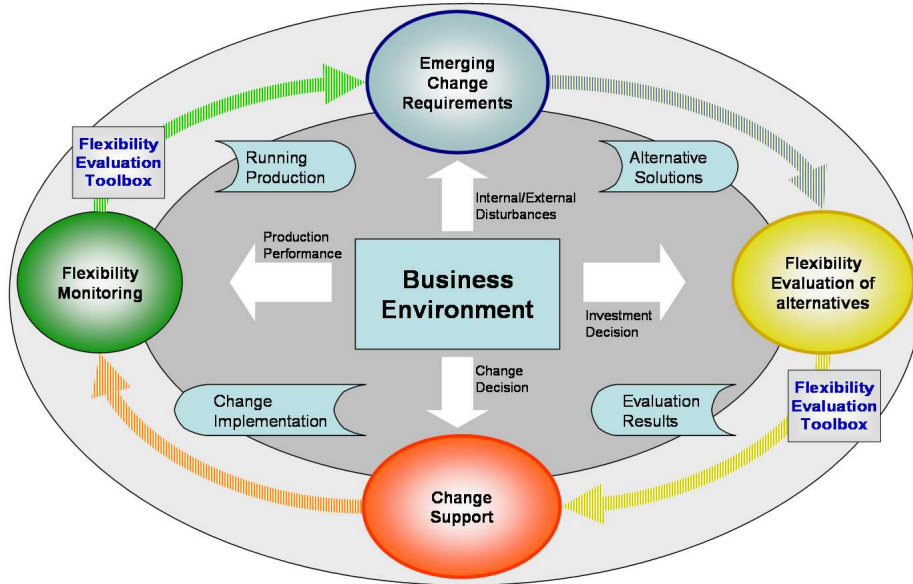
Emerging Change Requirements

Flexibility Evaluation Toolbox

Running Production

Alternative Solutions

Internal/External Disturbances

Production Performance

Flexibility Monitoring

Business Environment

Flexibility Evaluation of alternatives

Investment Decision

Change Decision

Change Implementation

Evaluation Results

Flexibility Evaluation Toolbox

Change Support